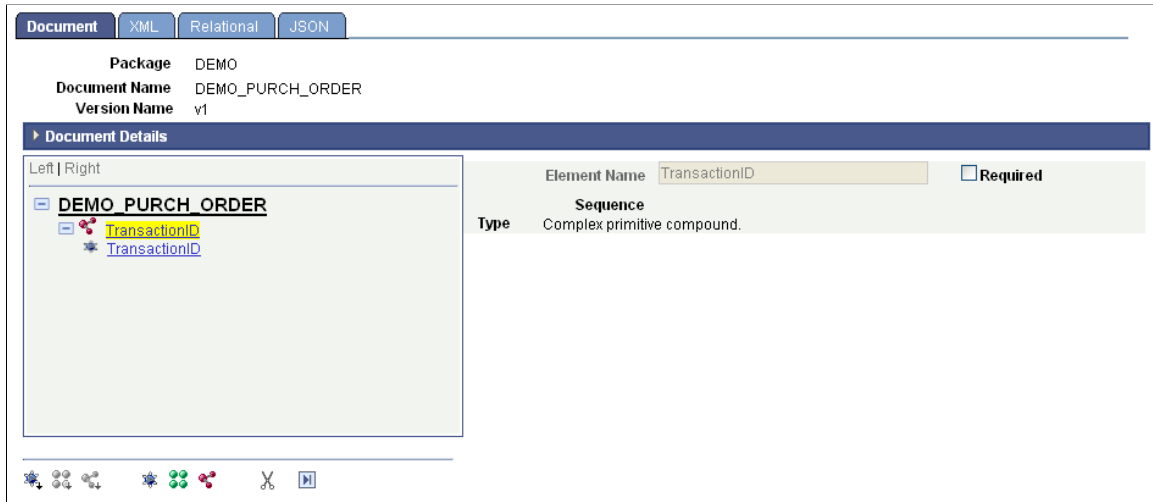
Document | XML | Relational | JSON

Package DEMO
Document Name DEMO_PURCH_ORDER
Version Name v1

Document Details

Left | Right

DEMO_PURCH_ORDER
TransactionID
TransactionID

Element Name TransactionID
Required

Sequence
Type Complex primitive compound.